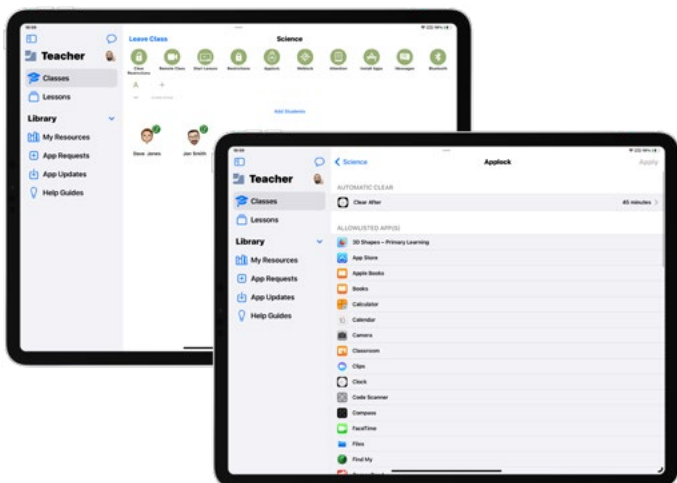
Teacher

Classes

Lessons

Library

My Resources

App Requests

App Updates

Help Guides

Leave Class

Science

Clear Restrictions

Remote Class

Start Lesson

Restrictions

Applock

Website

Attention

Install Apps

Messages

Bluetooth

Add Students

Dave Jones

Jon Smith

Teacher

Classes

Lessons

Library

My Resources

App Requests

App Updates

Help Guides

< Science

Applock

Apply

AUTOMATIC CLEAR

Clear After

45 minutes >

ALLOWLISTED APP(S)

3D Shapes – Primary Learning

App Store

Apple Books

Books

Calculator

Calendar

Camera

Classroom

Clips

Clock

Code Scanner

Compass

FaceTime

Files

Find My